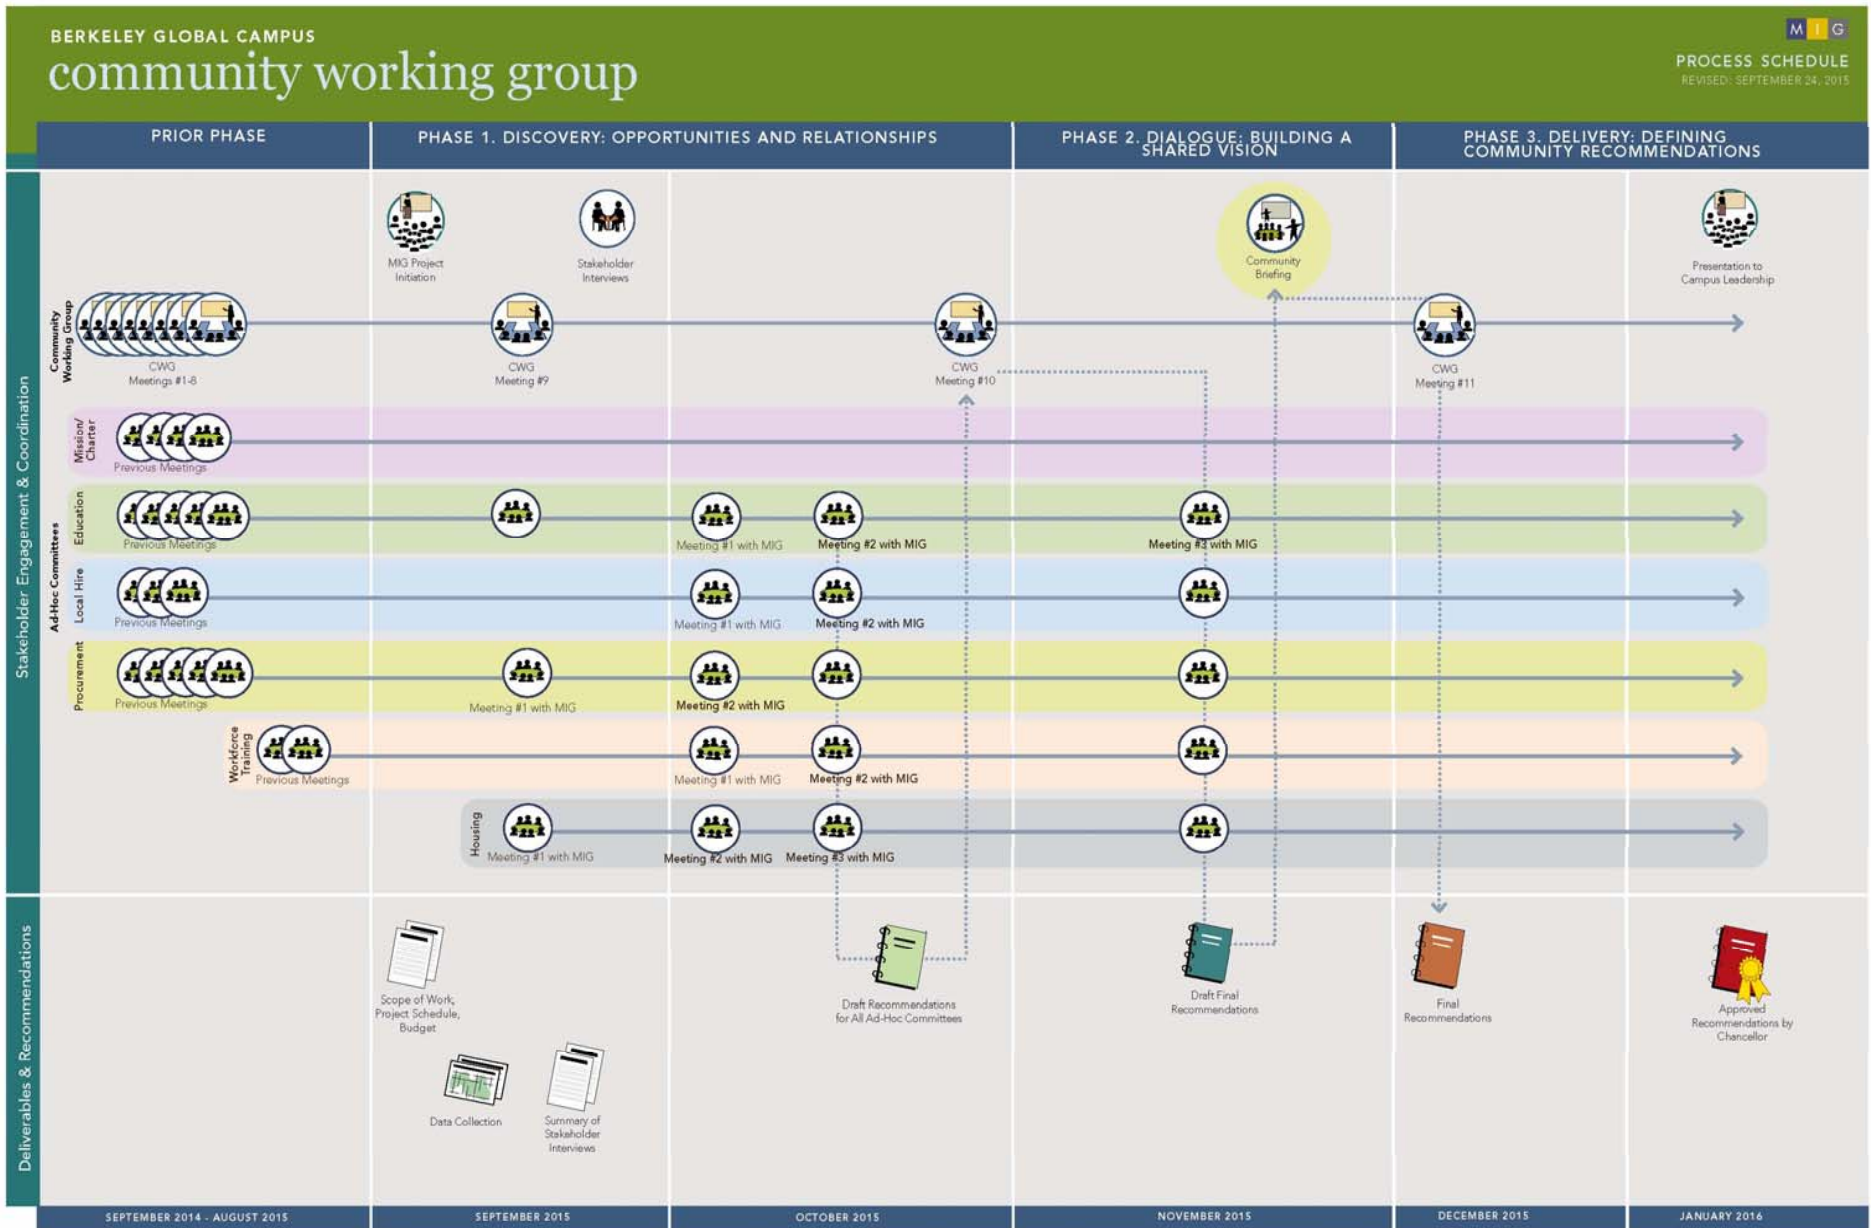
BERKELEY GLOBAL CAMPUS
community working group

M I G
PROCESS SCHEDULE
REVISED: SEPTEMBER 24, 2015

PRIOR PHASE

PHASE 1. DISCOVERY: OPPORTUNITIES AND RELATIONSHIPS

PHASE 2. DIALOGUE: BUILDING A SHARED VISION

PHASE 3. DELIVERY: DEFINING COMMUNITY RECOMMENDATIONS

Stakeholder Engagement & Coordination

MIG Project Initiation

Stakeholder Interviews

Community Briefing

Presentation to Campus Leadership

Community Working Group

CWG Meetings #1-8

CWG Meeting #9

CWG Meeting #10

CWG Meeting #11

Mission/ Charter

Previous Meetings

Ad-Hoc Committees

Education

Previous Meetings

Meeting #1 with MIG

Meeting #2 with MIG

Meeting #3 with MIG

Local Hire

Previous Meetings

Meeting #1 with MIG

Meeting #2 with MIG

Procurement

Previous Meetings

Meeting #1 with MIG

Meeting #2 with MIG

Workforce Training

Previous Meetings

Meeting #1 with MIG

Meeting #2 with MIG

Housing

Meeting #1 with MIG

Meeting #2 with MIG

Meeting #3 with MIG

Deliverables & Recommendations

Scope of Work, Project Schedule, Budget

Data Collection

Summary of Stakeholder Interviews

Draft Recommendations for All Ad-Hoc Committees

Draft Final Recommendations

Final Recommendations

Approved Recommendations by Chancellor

SEPTEMBER 2014 - AUGUST 2015

SEPTEMBER 2015

OCTOBER 2015

NOVEMBER 2015

DECEMBER 2015

JANUARY 2016